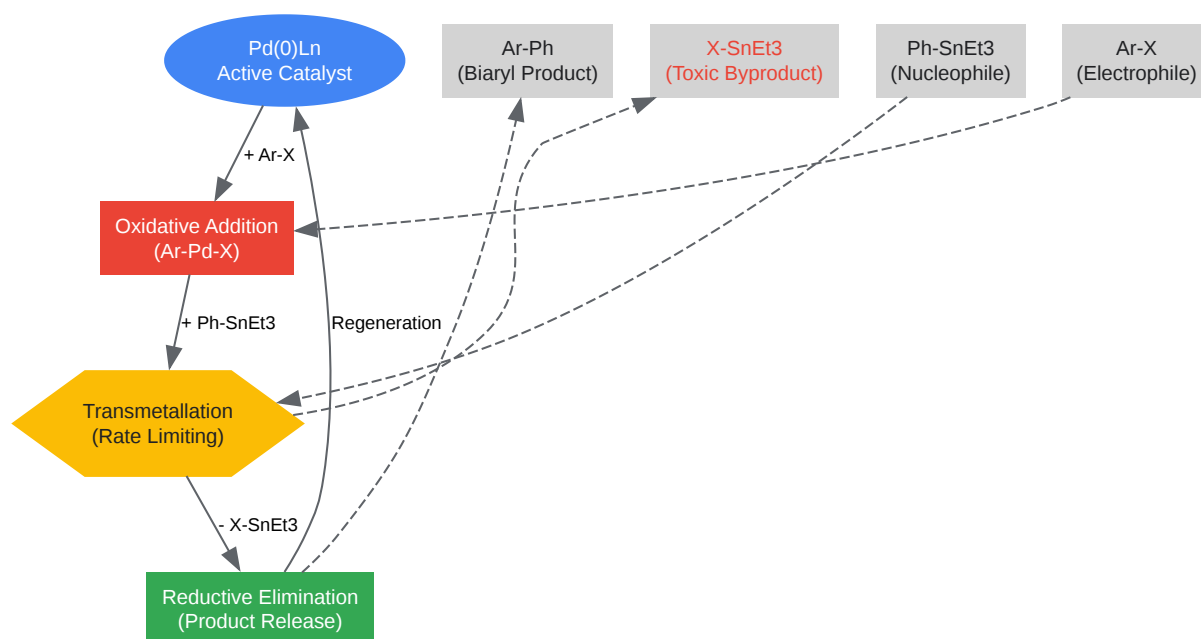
Pd(0)Ln
Active Catalyst

Ar-Ph
(Biaryl Product)

X-SnEt3
(Toxic Byproduct)

Ph-SnEt3
(Nucleophile)

Ar-X
(Electrophile)

+ Ar-X

Oxidative Addition
(Ar-Pd-X)

+ Ph-SnEt3

Regeneration

Transmetallation
(Rate Limiting)

- X-SnEt3

Reductive Elimination
(Product Release)